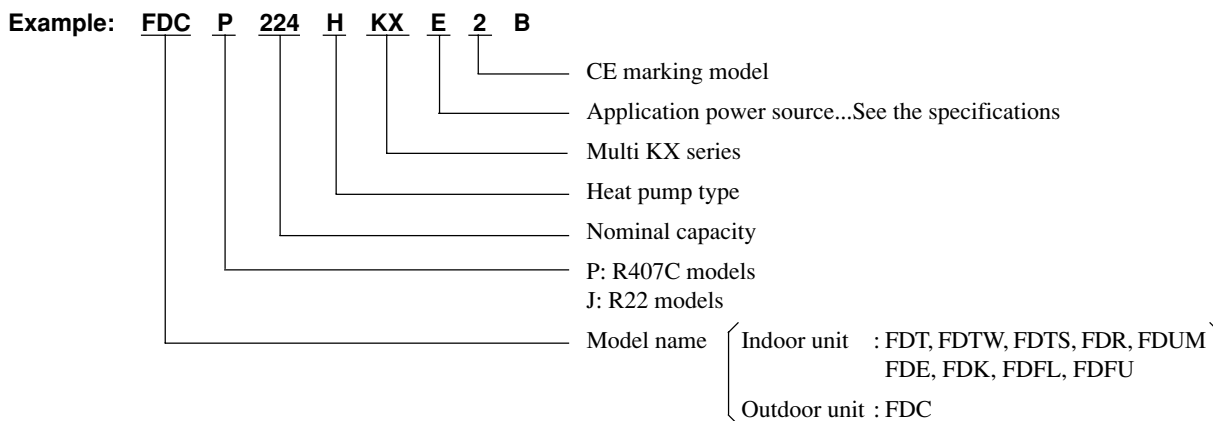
Example: FDC P 224 H KX E 2 B

CE marking model

Application power source...See the specifications

Multi KX series

Heat pump type

Nominal capacity

P: R407C models
J: R22 models

Model name Indoor unit : FDT, FDTW, FDTS, FDR, FDUM FDE, FDK, FDFL, FDFU
Outdoor unit : FDC